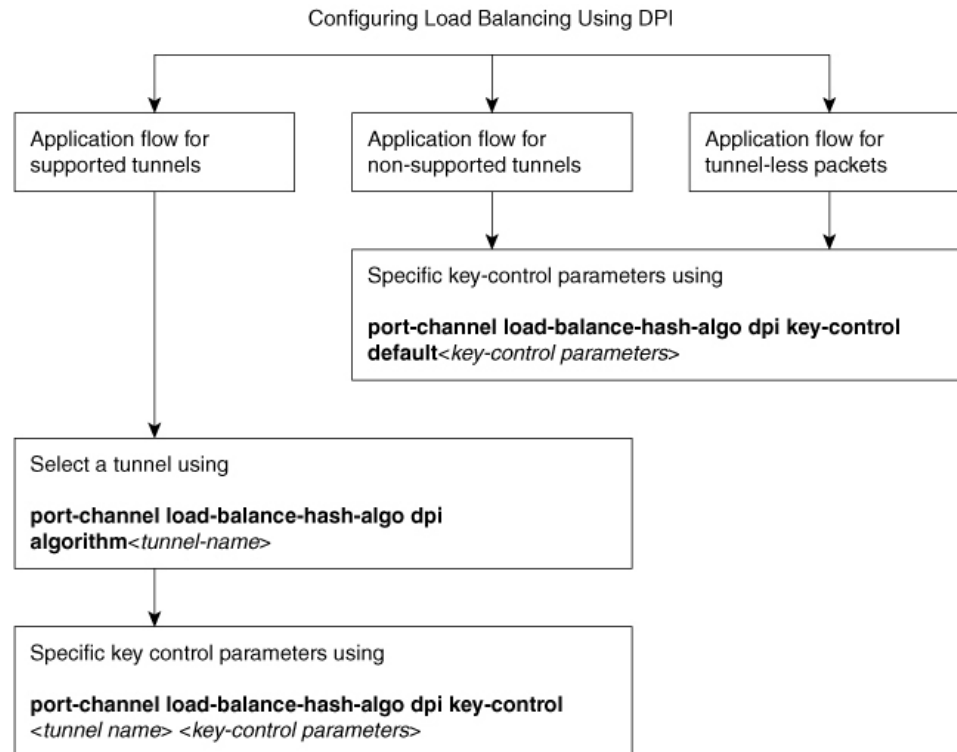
Configuring Load Balancing Using DPI

Application flow for supported tunnels

Application flow for non-supported tunnels

Application flow for tunnel-less packets

Specific key-control parameters using

port-channel load-balance-hash-algo dpi key-control default<key-control parameters>

Select a tunnel using

port-channel load-balance-hash-algo dpi algorithm<tunnel-name>

Specific key control parameters using

port-channel load-balance-hash-algo dpi key-control <tunnel name> <key-control parameters>